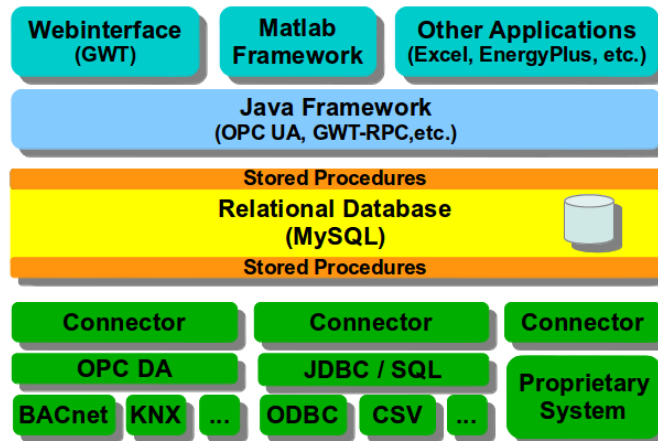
Webinterface (GWT)

Matlab Framework

Other Applications (Excel, EnergyPlus, etc.)

Java Framework (OPC UA, GWT-RPC,etc.)

Stored Procedures

Relational Database (MySQL)

Stored Procedures

Connector

Connector

Connector

OPC DA

JDBC / SQL

Proprietary System

BACnet

KNX

...

ODBC

CSV

...